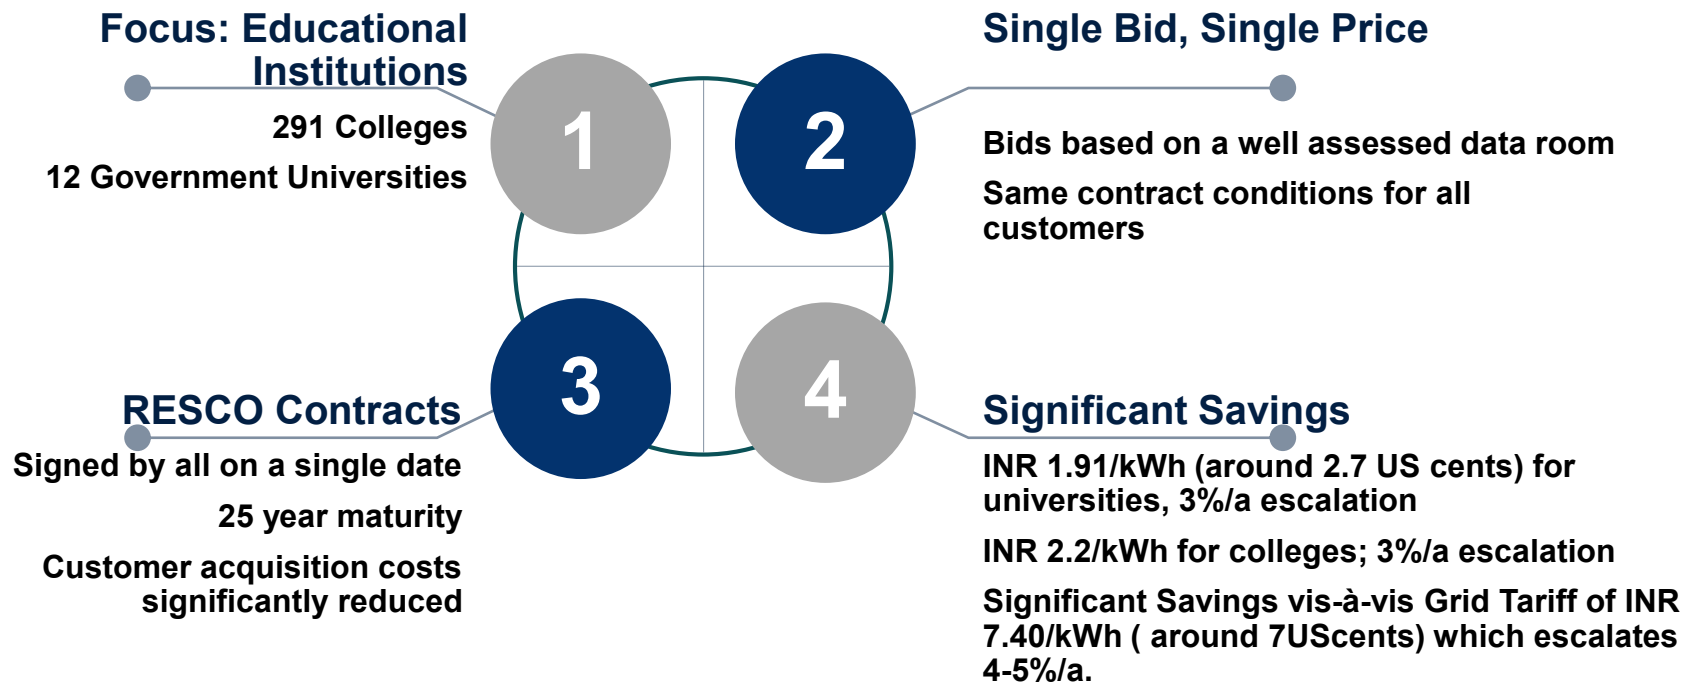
Focus: Educational Institutions

291 Colleges

12 Government Universities

1

2

Single Bid, Single Price

Bids based on a well assessed data room

Same contract conditions for all customers

3

4

RESCO Contracts

Signed by all on a single date

25 year maturity

Customer acquisition costs significantly reduced

Significant Savings

INR 1.91/kWh (around 2.7 US cents) for universities, 3%/a escalation

INR 2.2/kWh for colleges; 3%/a escalation

Significant Savings vis-à-vis Grid Tariff of INR 7.40/kWh ( around 7UScents) which escalates 4-5%/a.